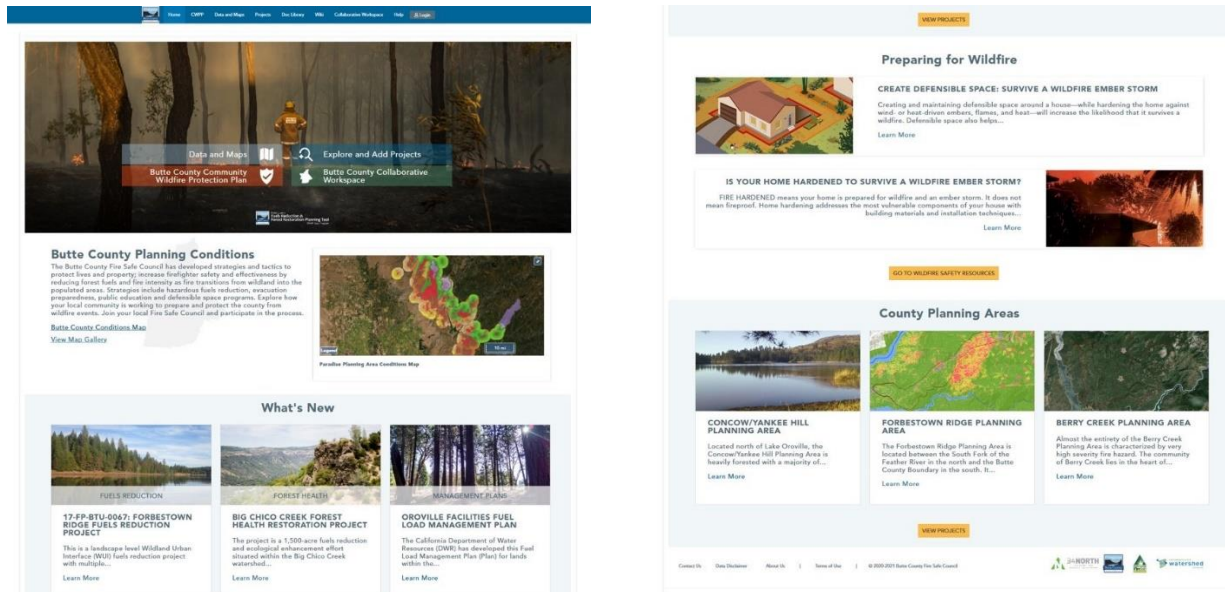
Home CWPP Data and Maps Projects Doc Library Wiki Collaborative Workspace Help Login

Data and Maps
Explore and Add Projects
Butte County Community Wildfire Protection Plan
Butte County Collaborative Workspace

Butte County Planning Conditions

The Butte County Fire Safe Council has developed strategies and tactics to protect lives and property; increase firefighter safety and effectiveness by reducing forest fuels and fire intensity as fire transitions from wildland into the populated areas. Strategies include hazardous fuels reduction, evacuation preparedness, public education and defensible space programs. Explore how your local community is working to prepare and protect the county from wildfire events. Join your local Fire Safe Council and participate in the process.

Butte County Conditions Map
View Map Gallery

Paradise Planning Area Conditions Map

What's New

FUELS REDUCTION
17-FP-BTU-0067: FORBESTOWN RIDGE FUELS REDUCTION PROJECT
This is a landscape level Wildland Urban Interface (WUI) fuels reduction project with multiple...
Learn More

FOREST HEALTH
BIG CHICO CREEK FOREST HEALTH RESTORATION PROJECT
The project is a 1,500-acre fuels reduction and ecological enhancement effort situated within the Big Chico Creek watershed...
Learn More

MANAGEMENT PLANS
OROVILLE FACILITIES FUEL LOAD MANAGEMENT PLAN
The California Department of Water Resources (DWR) has developed this Fuel Load Management Plan (Plan) for lands within the...
Learn More

VIEW PROJECTS

Preparing for Wildfire

CREATE DEFENSIBLE SPACE: SURVIVE A WILDFIRE EMBER STORM
Creating and maintaining defensible space around a house—while hardening the home against wind- or heat-driven embers, flames, and heat—will increase the likelihood that it survives a wildfire. Defensible space also helps...
Learn More

IS YOUR HOME HARDENED TO SURVIVE A WILDFIRE EMBER STORM?
FIRE HARDENED means your home is prepared for wildfire and an ember storm. It does not mean fireproof. Home hardening addresses the most vulnerable components of your house with building materials and installation techniques...
Learn More

GO TO WILDFIRE SAFETY RESOURCES

County Planning Areas

CONCOW/YANKEE HILL PLANNING AREA
Located north of Lake Oroville, the Concow/Yankee Hill Planning Area is heavily forested with a majority of...
Learn More

FORBESTOWN RIDGE PLANNING AREA
The Forbestown Ridge Planning Area is located between the South Fork of the Feather River in the north and the Butte County Boundary in the south. It...
Learn More

BERRY CREEK PLANNING AREA
Almost the entirety of the Berry Creek Planning Area is characterized by very high severity fire hazard. The community of Berry Creek lies in the heart of...
Learn More

VIEW PROJECTS

Contact Us | Data Disclaimer | About Us | Terms of Use | © 2020-2021 Butte County Fire Safe Council

3 NORTH
watershed